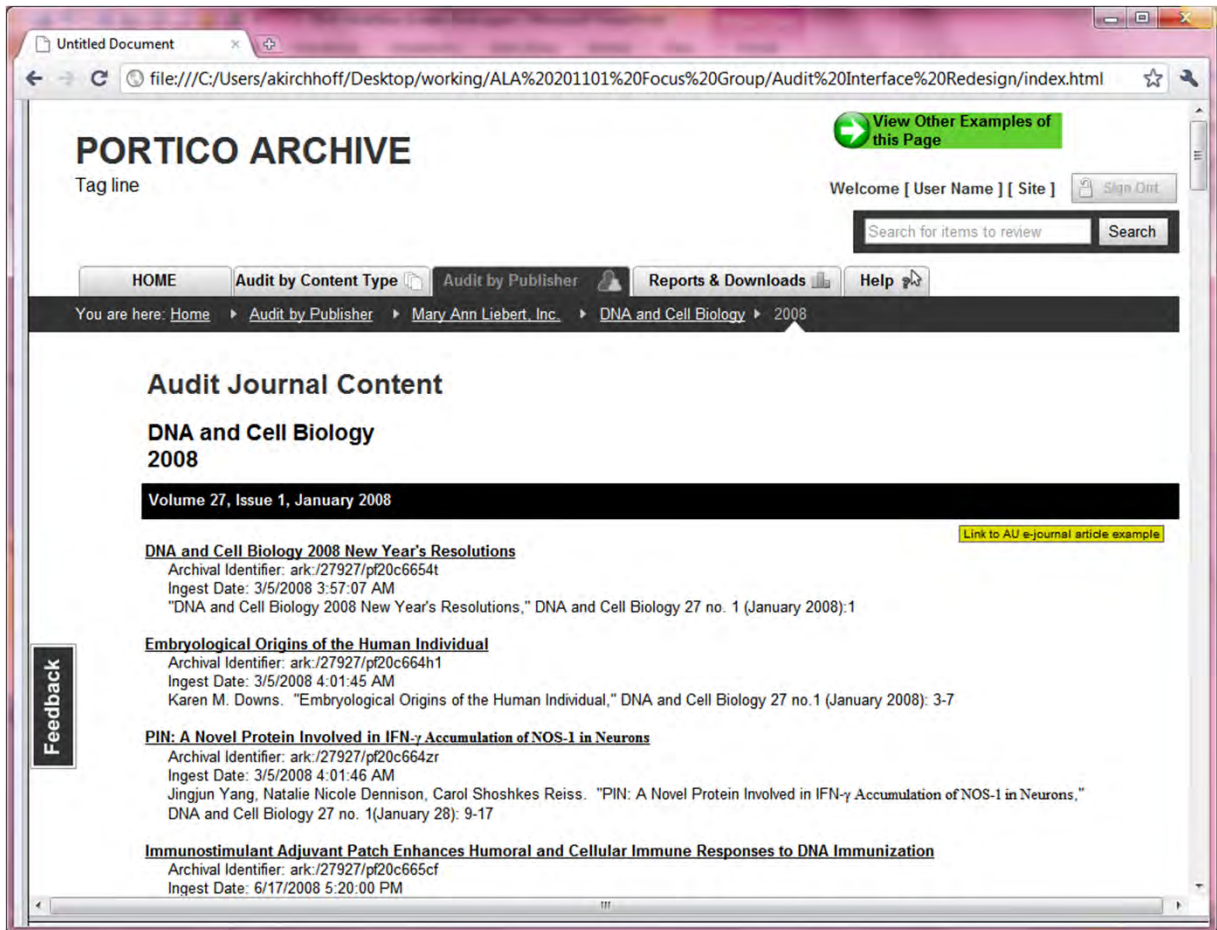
Untitled Document

file:///C:/Users/akirchhoff/Desktop/working/ALA%20201101%20Focus%20Group/Audit%20Interface%20Redesign/index.html

PORTICO ARCHIVE
Tag line

View Other Examples of this Page

Welcome [ User Name ] [ Site ] Sign Out

Search for items to review Search

HOME | Audit by Content Type | Audit by Publisher | Reports & Downloads | Help

You are here: Home ▸ Audit by Publisher ▸ Mary Ann Liebert, Inc. ▸ DNA and Cell Biology ▸ 2008

Audit Journal Content

DNA and Cell Biology
2008

Volume 27, Issue 1, January 2008

Link to AU e-journal article example

DNA and Cell Biology 2008 New Year's Resolutions
Archival Identifier: ark:/27927/pf20c6654t
Ingest Date: 3/5/2008 3:57:07 AM
"DNA and Cell Biology 2008 New Year's Resolutions," DNA and Cell Biology 27 no. 1 (January 2008):1

Embryological Origins of the Human Individual
Archival Identifier: ark:/27927/pf20c664h1
Ingest Date: 3/5/2008 4:01:45 AM
Karen M. Downs. "Embryological Origins of the Human Individual," DNA and Cell Biology 27 no.1 (January 2008): 3-7

PIN: A Novel Protein Involved in IFN-$\gamma$ Accumulation of NOS-1 in Neurons
Archival Identifier: ark:/27927/pf20c664zr
Ingest Date: 3/5/2008 4:01:46 AM
Jingjun Yang, Natalie Nicole Dennison, Carol Shoshkes Reiss. "PIN: A Novel Protein Involved in IFN-$\gamma$ Accumulation of NOS-1 in Neurons," DNA and Cell Biology 27 no. 1(January 28): 9-17

Immunostimulant Adjuvant Patch Enhances Humoral and Cellular Immune Responses to DNA Immunization
Archival Identifier: ark:/27927/pf20c665cf
Ingest Date: 6/17/2008 5:20:00 PM

Feedback